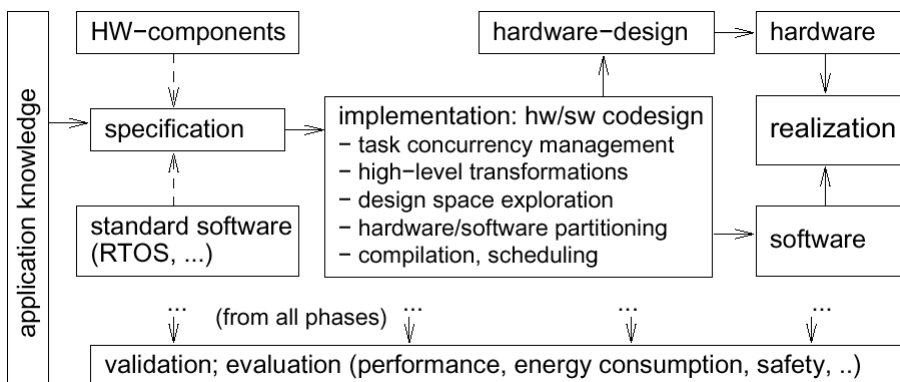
application knowledge

HW−components

hardware−design

hardware

specification

implementation: hw/sw codesign
− task concurrency management
− high−level transformations
− design space exploration
− hardware/software partitioning
− compilation, scheduling

realization

standard software (RTOS, ...)

software

...

(from all phases)

...

...

...

validation; evaluation (performance, energy consumption, safety, ..)